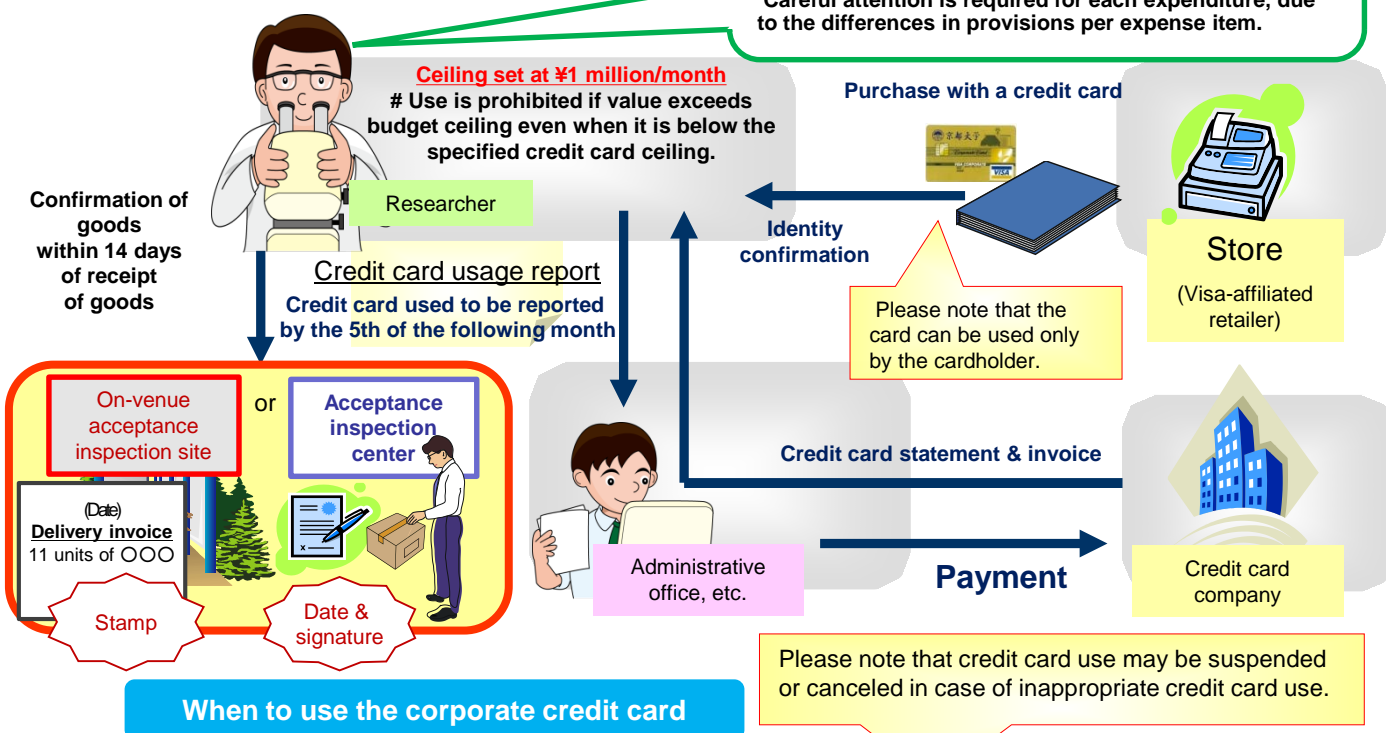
Careful attention is required for each expenditure, due to the differences in provisions per expense item.

Ceiling set at ¥1 million/month
# Use is prohibited if value exceeds budget ceiling even when it is below the specified credit card ceiling.

Researcher

Confirmation of goods within 14 days of receipt of goods

Credit card usage report
Credit card used to be reported by the 5th of the following month

Purchase with a credit card

Identity confirmation

Please note that the card can be used only by the cardholder.

Store
(Visa-affiliated retailer)

On-venue acceptance inspection site

or

Acceptance inspection center

(Date)
Delivery invoice
11 units of ○○○

Stamp

Date & signature

Administrative office, etc.

Credit card statement & invoice

Payment

Credit card company

Please note that credit card use may be suspended or canceled in case of inappropriate credit card use.

When to use the corporate credit card